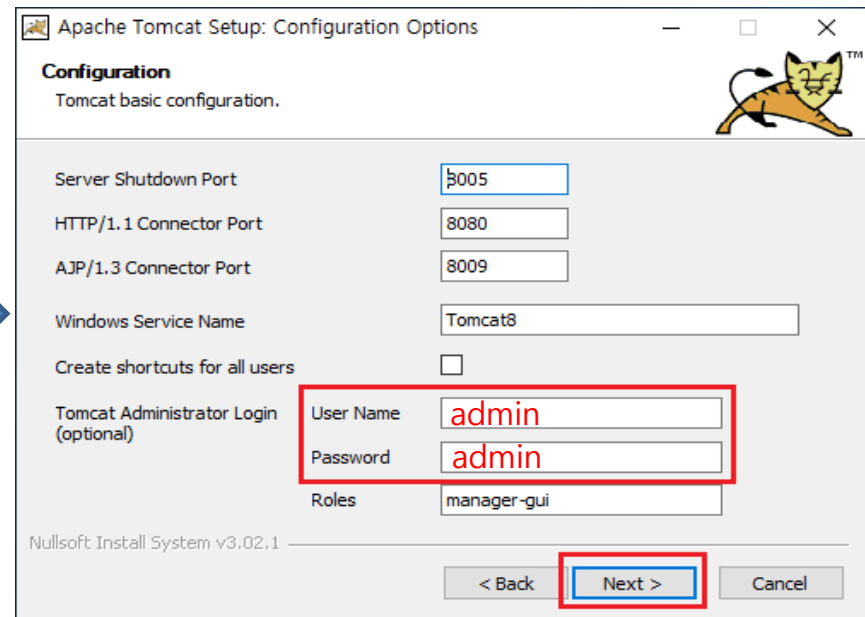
Apache Tomcat Setup: Configuration Options

Configuration
Tomcat basic configuration.

™

Server Shutdown Port 8005
HTTP/1.1 Connector Port 8080
AJP/1.3 Connector Port 8009
Windows Service Name Tomcat8
Create shortcuts for all users
Tomcat Administrator Login (optional)
User Name admin
Password admin
Roles manager-gui

Nullsoft Install System v3.02.1

< Back Next > Cancel